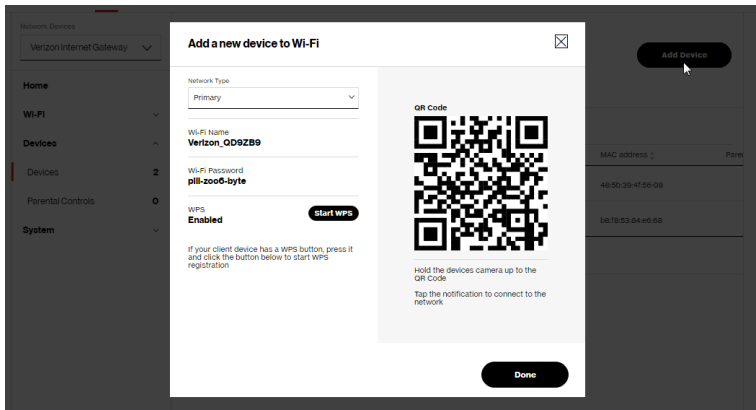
Network Devices
Verizon Internet Gateway

Home
Wi-Fi
Devices
Devices 2
Parental Controls 0
System

Add Device

MAC address
Pare
48:5b:39:4f:56:09
b8:f6:53:84:e6:68

Add a new device to Wi-Fi

Network Type
Primary

Wi-Fi Name
Verizon_QD9ZB9

Wi-Fi Password
pill-zoo6-byte

WPS
Enabled
Start WPS

If your client device has a WPS button, press it and click the button below to start WPS registration

QR Code

Hold the devices camera up to the QR Code

Tap the notification to connect to the network

Done